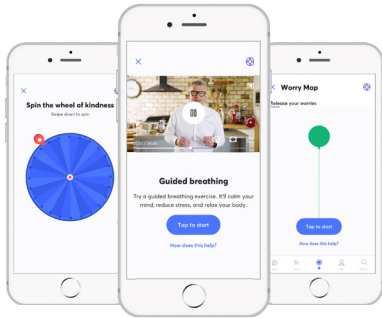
Spin the wheel of kindness

Swipe down to spin

Guided breathing

Try a guided breathing exercise. It'll calm your mind, reduce stress, and relax your body.

Tap to start

How does this help?

Worry Map

Release your worries

Tap to start

How does this help?